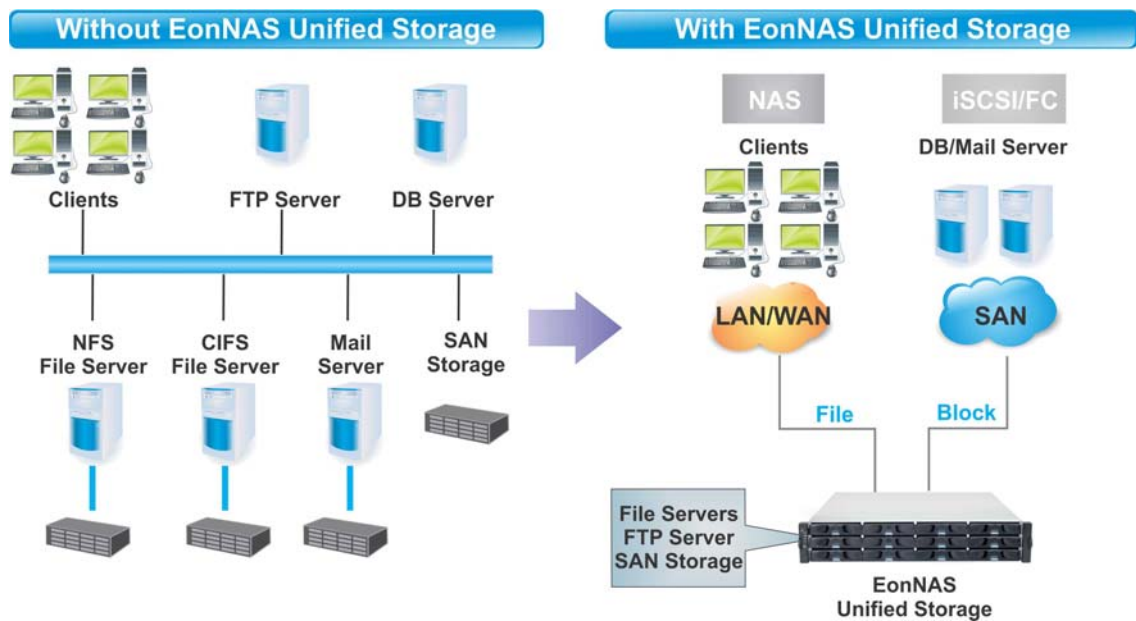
Without EonNAS Unified Storage

Clients

FTP Server

DB Server

NFS File Server

CIFS File Server

Mail Server

SAN Storage

With EonNAS Unified Storage

NAS

iSCSI/FC

Clients

DB/Mail Server

LAN/WAN

SAN

File

Block

File Servers
FTP Server
SAN Storage

EonNAS
Unified Storage